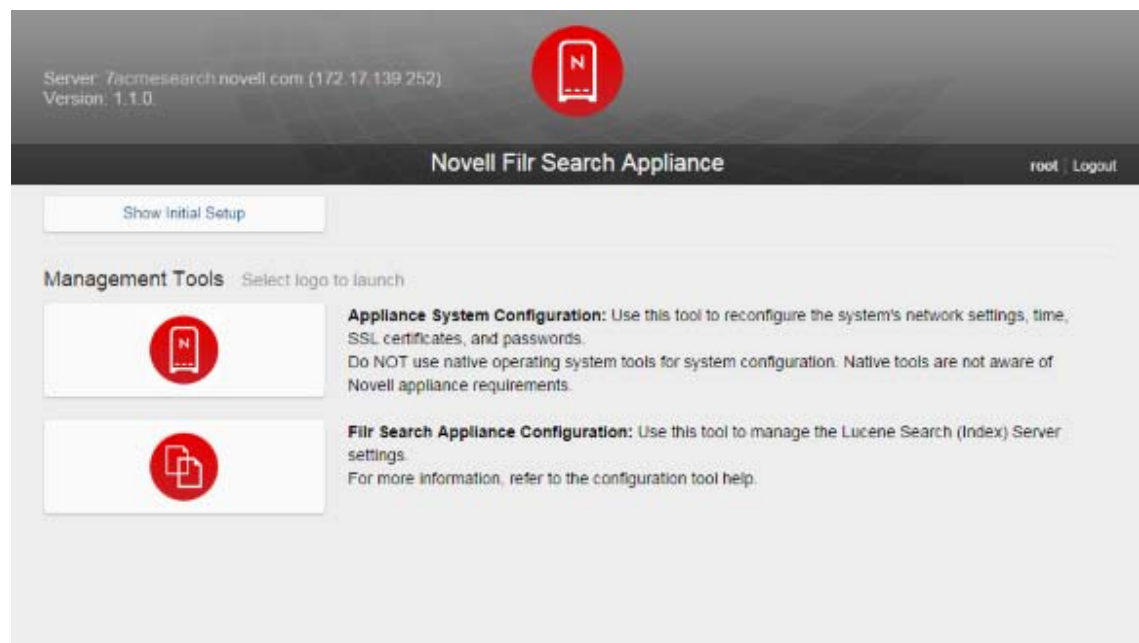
Server: 7acmesearch.novell.com (172.17.139.252)
Version: 1.1.0.

N

Novell Filr Search Appliance

root | Logout

Show Initial Setup

Management Tools Select logo to launch

N

**Appliance System Configuration:** Use this tool to reconfigure the system's network settings, time, SSL certificates, and passwords.
Do NOT use native operating system tools for system configuration. Native tools are not aware of Novell appliance requirements.

**Filr Search Appliance Configuration:** Use this tool to manage the Lucene Search (Index) Server settings.
For more information, refer to the configuration tool help.